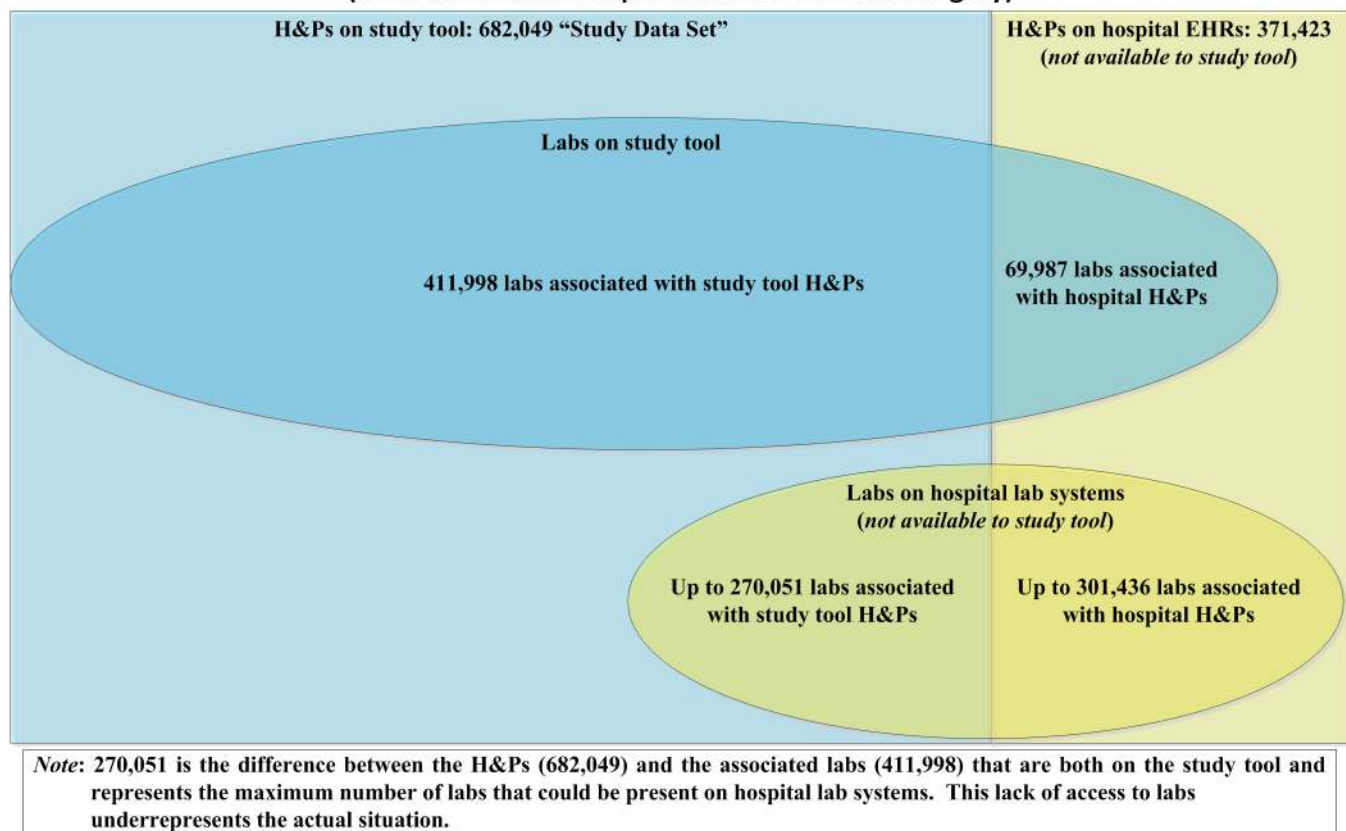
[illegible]

H&Ps on study tool: 682,049 "Study Data Set"

H&Ps on hospital EHRs: 371,423 (*not available to study tool*)

Labs on study tool

411,998 labs associated with study tool H&Ps

69,987 labs associated with hospital H&Ps

Labs on hospital lab systems (*not available to study tool*)

Up to 270,051 labs associated with study tool H&Ps

Up to 301,436 labs associated with hospital H&Ps

*Note*: 270,051 is the difference between the H&Ps (682,049) and the associated labs (411,998) that are both on the study tool and represents the maximum number of labs that could be present on hospital lab systems. This lack of access to labs underrepresents the actual situation.